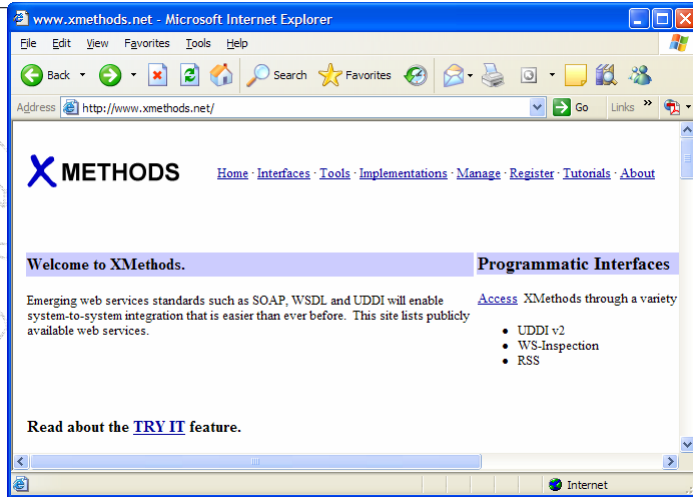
www.xmethods.net - Microsoft Internet Explorer

File Edit View Favorites Tools Help

Back Search Favorites

Address http://www.xmethods.net/ Go Links

XMETHODS

Home · Interfaces · Tools · Implementations · Manage · Register · Tutorials · About

Welcome to XMethods.

Emerging web services standards such as SOAP, WSDL and UDDI will enable system-to-system integration that is easier than ever before. This site lists publicly available web services.

Read about the TRY IT feature.

Programmatic Interfaces

Access XMethods through a variety

- UDDI v2
- WS-Inspection
- RSS

Internet